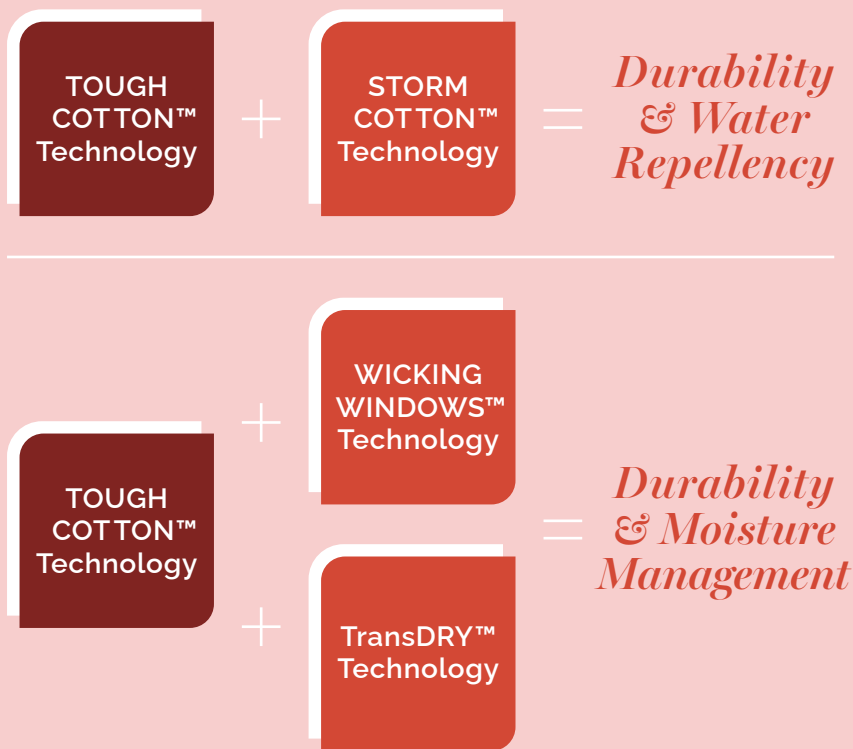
TOUGH COTTON™ Technology

+

STORM COTTON™ Technology

=

Durability & Water Repellency

TOUGH COTTON™ Technology

+

WICKING WINDOWS™ Technology

+

TransDRY™ Technology

=

Durability & Moisture Management